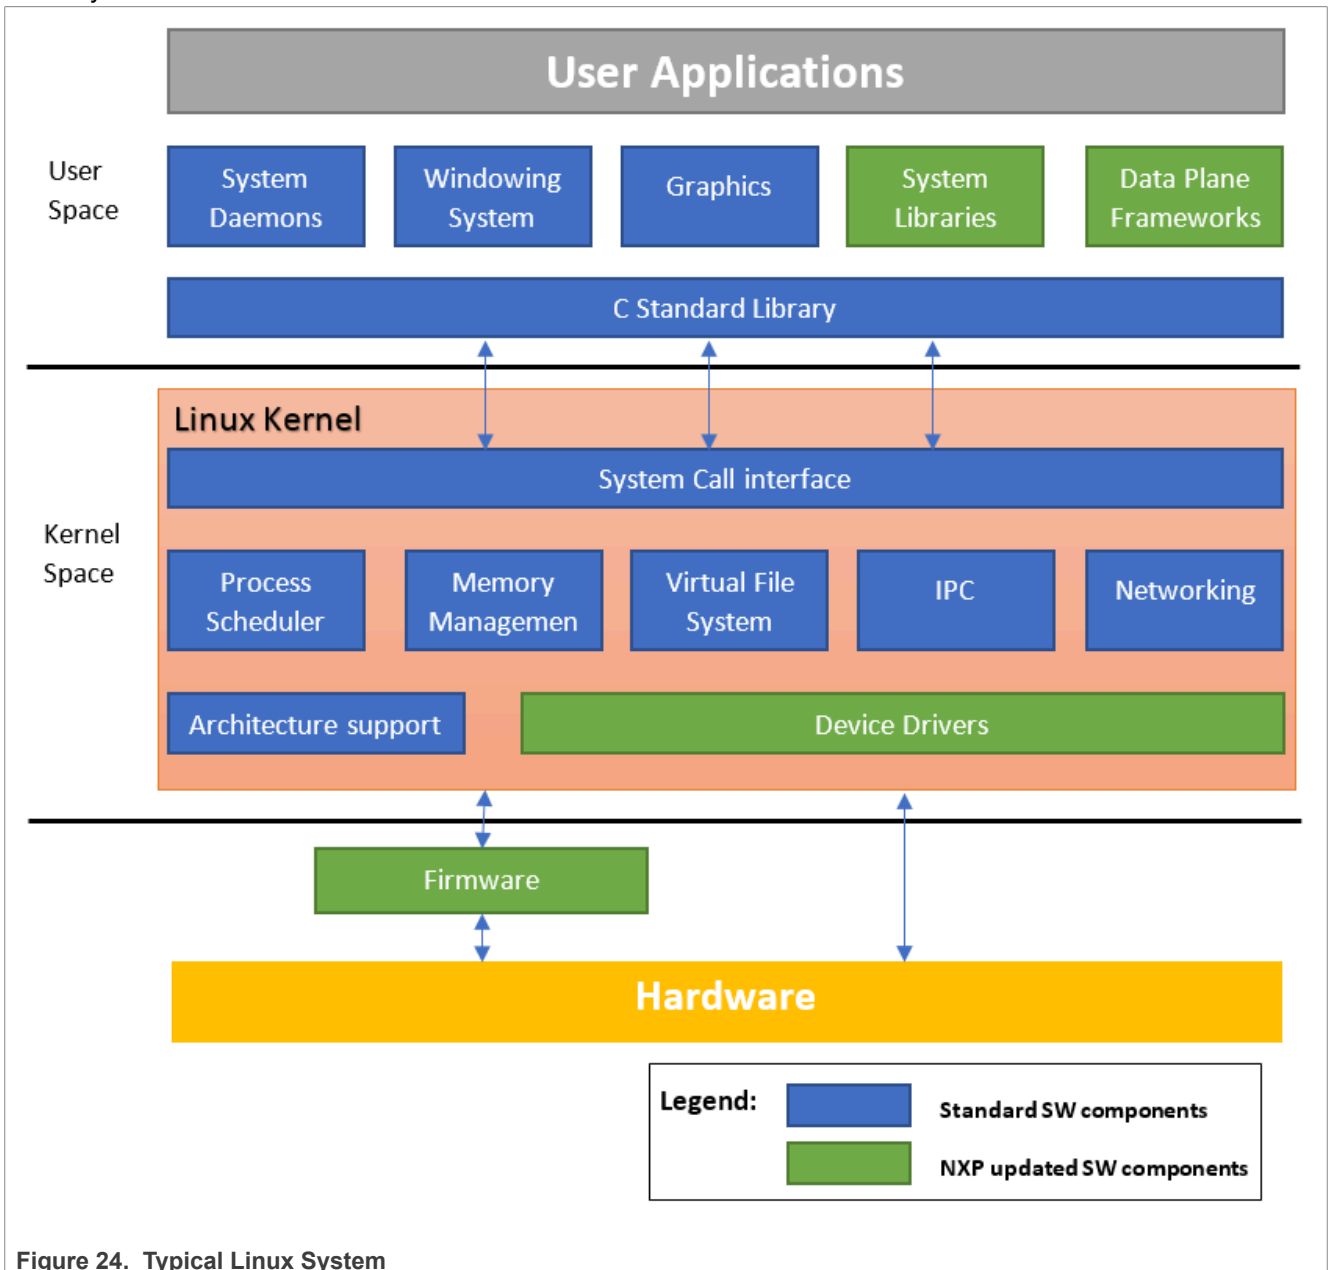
User Applications

User Space

System Daemons

Windowing System

Graphics

System Libraries

Data Plane Frameworks

C Standard Library

Linux Kernel

System Call interface

Kernel Space

Process Scheduler

Memory Managemen

Virtual File System

IPC

Networking

Architecture support

Device Drivers

Firmware

Hardware

Legend:

Standard SW components

NXP updated SW components

Figure 24. Typical Linux System